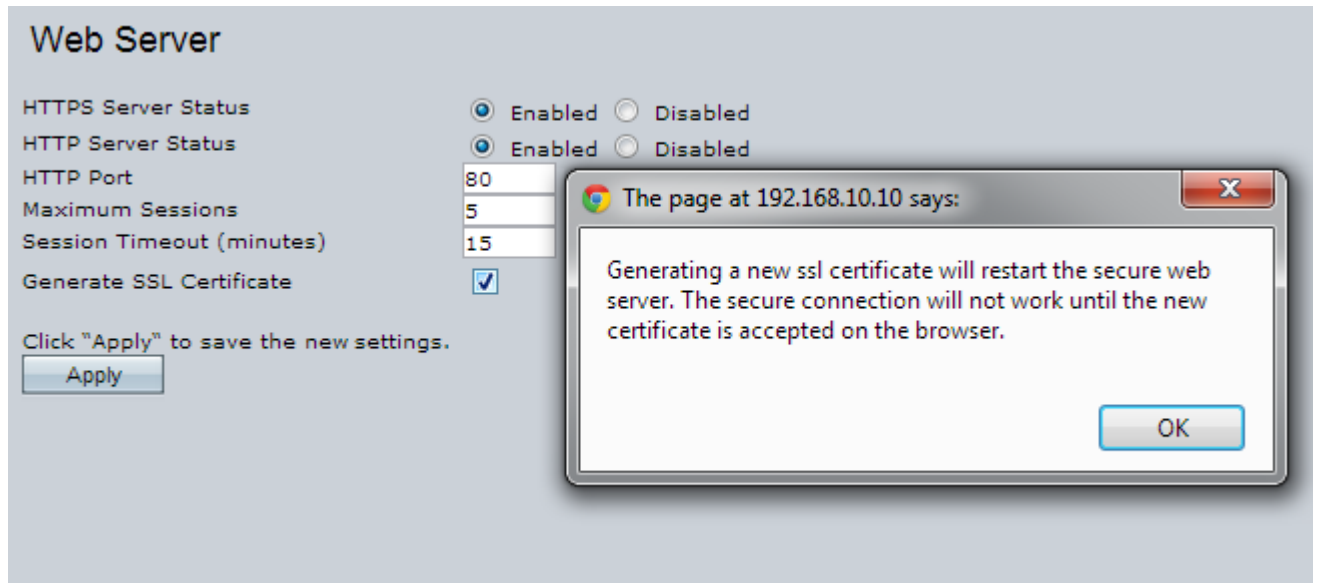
Web Server

HTTPS Server Status Enabled Disabled
HTTP Server Status Enabled Disabled
HTTP Port 80
Maximum Sessions 5
Session Timeout (minutes) 15
Generate SSL Certificate

Click "Apply" to save the new settings.
Apply

The page at 192.168.10.10 says:

Generating a new ssl certificate will restart the secure web server. The secure connection will not work until the new certificate is accepted on the browser.

OK